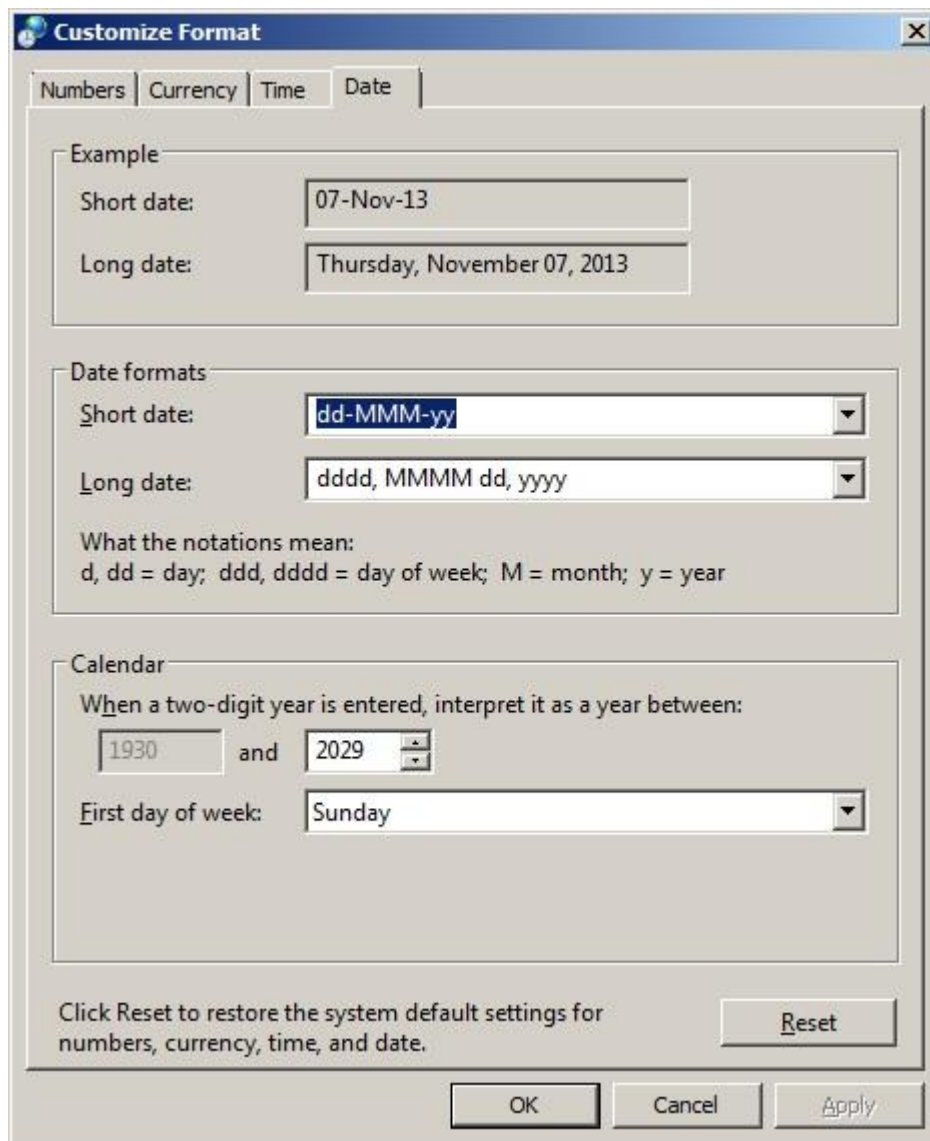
Customize Format

Numbers | Currency | Time | Date

Example

Short date: 07-Nov-13

Long date: Thursday, November 07, 2013

Date formats

Short date: dd-MMM-yy

Long date: dddd, MMMM dd, yyyy

What the notations mean:
d, dd = day; ddd, dddd = day of week; M = month; y = year

Calendar

When a two-digit year is entered, interpret it as a year between:

1930 and 2029

First day of week: Sunday

Click Reset to restore the system default settings for numbers, currency, time, and date.

Reset

OK Cancel Apply